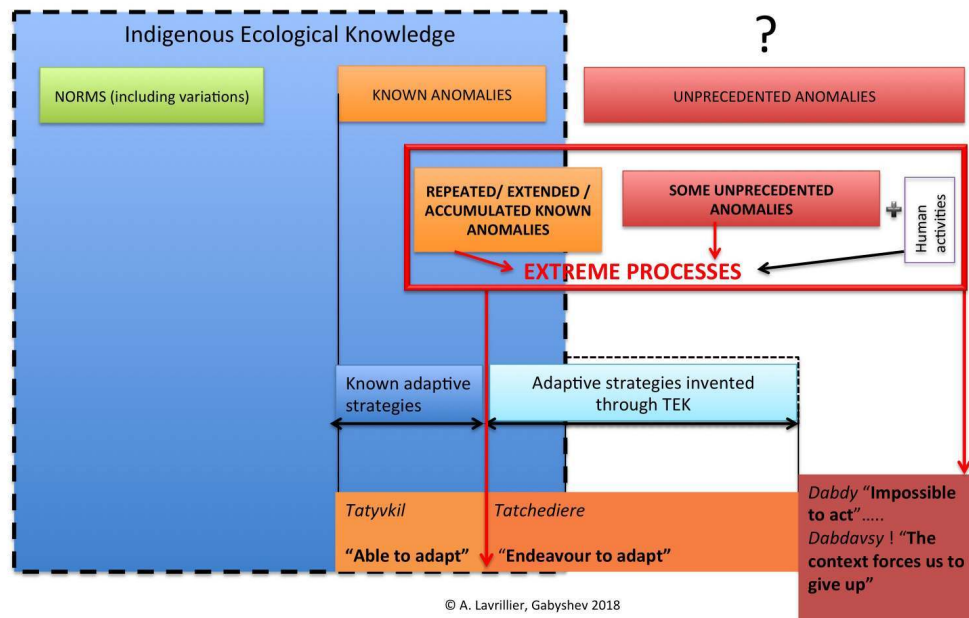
Indigenous Ecological Knowledge

?

NORMS (including variations)

KNOWN ANOMALIES

UNPRECEDENTED ANOMALIES

REPEATED/ EXTENDED / ACCUMULATED KNOWN ANOMALIES

SOME UNPRECEDENTED ANOMALIES

+

Human activities

EXTREME PROCESSES

Known adaptive strategies

Adaptive strategies invented through TEK

Tatyvkil

"Able to adapt"

Tatchediere

"Endeavour to adapt"

Dabdy "Impossible to act"..... Dabdavsy ! "The context forces us to give up"

© A. Lavrillier, Gabyshev 2018